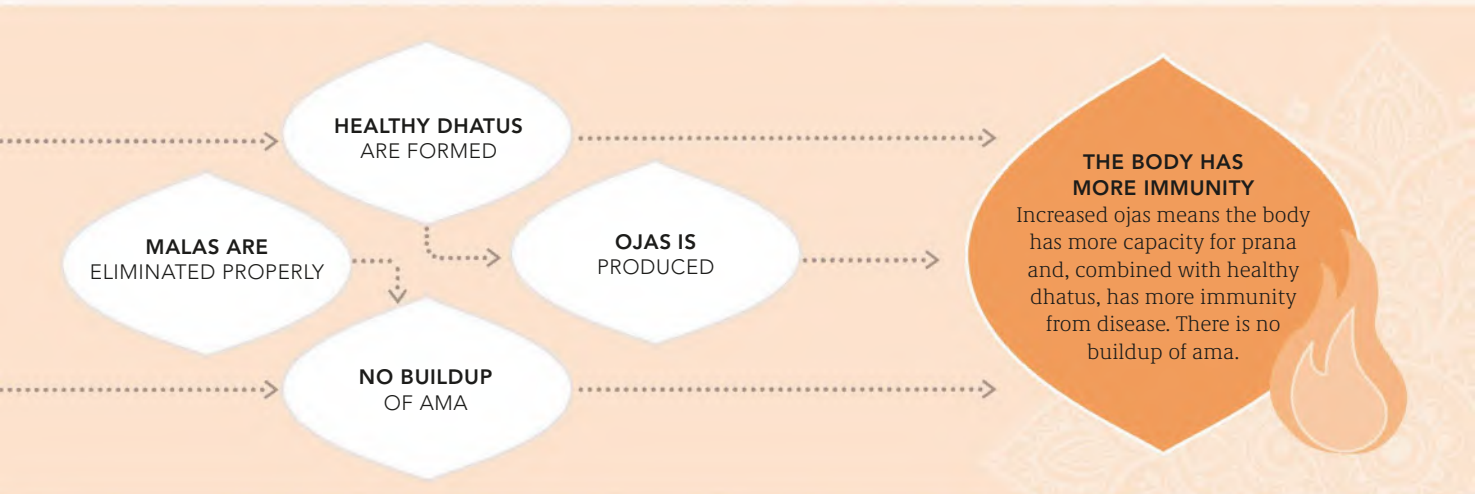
HEALTHY DHATUS ARE FORMED

MALAS ARE ELIMINATED PROPERLY

OJAS IS PRODUCED

NO BUILDUP OF AMA

THE BODY HAS MORE IMMUNITY
Increased ojas means the body has more capacity for prana and, combined with healthy dhatus, has more immunity from disease. There is no buildup of ama.